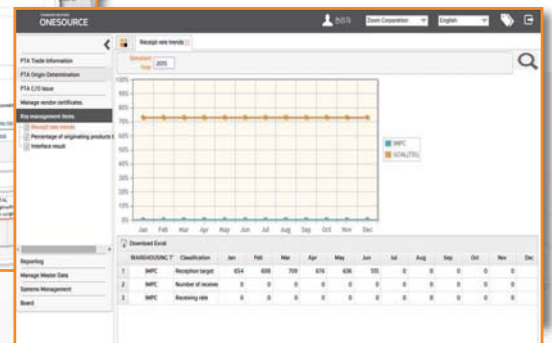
ONESOURCE

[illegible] Zoom Corporation English

FTA Trade Information
FTA Origin Determination
FTA C/O Issue
Manage vendor certificates
Key management items
Receipt rate trends
Percentage of originating products
Interface result

Reporting
Manage Master Data
Systems Management
Board

Receipt rate trends

Standard Year 2015

100%
90%
80%
70%
60%
50%
40%
30%
20%
10%
0%
Jan Feb Mar Apr May Jun Jul Aug Sep Oct Nov Dec

IMPC
GOALITEL

Download Excel

| | WAREHOUSING T | Classification | Jan | Feb | Mar | Apr | May | Jun | Jul | Aug | Sep | Oct | Nov | Dec |
|---|---|---|---|---|---|---|---|---|---|---|---|---|---|---|
| 1 | IMPC | Reception target | 654 | 606 | 709 | 676 | 636 | 555 | 0 | 0 | 0 | 0 | 0 | 0 |
| 2 | IMPC | Number of receive | 0 | 0 | 0 | 0 | 0 | 0 | 0 | 0 | 0 | 0 | 0 | 0 |
| 3 | IMPC | Receiving rate | 0 | 0 | 0 | 0 | 0 | 0 | 0 | 0 | 0 | 0 | 0 | 0 |